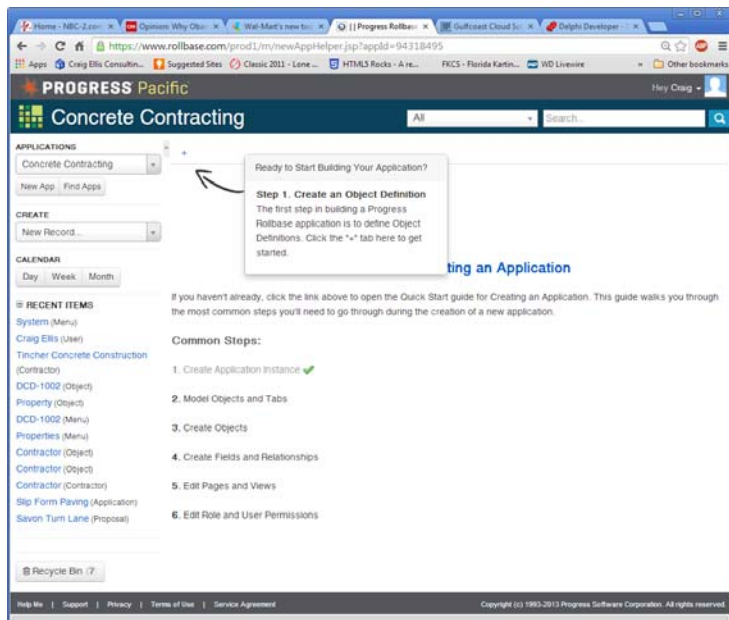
Home - NBC-2.com | Opinion: Why Oba | Wal-Mart's new to | | Progress Rollbase | Gulfcoast Cloud Sc | Delphi Developer

https://www.rollbase.com/prod1/m/newAppHelper.jsp?appId=94318495

Apps | Craig Ellis Consultin... | Suggested Sites | Classic 2011 - Lone ... | HTML5 Rocks - A re... | FKCS - Florida Kartin... | WD Livewire | Other bookmarks

PROGRESS Pacific

Hey Craig

Concrete Contracting

All

Search...

APPLICATIONS

Concrete Contracting

New App | Find Apps

CREATE

New Record...

CALENDAR

Day | Week | Month

RECENT ITEMS

System (Menu)
Craig Ellis (User)
Tincher Concrete Construction (Contractor)
DCD-1002 (Object)
Property (Object)
DCD-1002 (Menu)
Properties (Menu)
Contractor (Object)
Contractor (Object)
Contractor (Contractor)
Slip Form Paving (Application)
Savon Turn Lane (Proposal)

Recycle Bin (7)

+

Ready to Start Building Your Application?

Step 1. Create an Object Definition
The first step in building a Progress Rollbase application is to define Object Definitions. Click the "+" tab here to get started.

ting an Application

If you haven't already, click the link above to open the Quick Start guide for Creating an Application. This guide walks you through the most common steps you'll need to go through during the creation of a new application.

Common Steps:

1. Create Application Instance

2. Model Objects and Tabs

3. Create Objects

4. Create Fields and Relationships

5. Edit Pages and Views

6. Edit Role and User Permissions

Help Me | Support | Privacy | Terms of Use | Service Agreement

Copyright (c) 1993-2013 Progress Software Corporation. All rights reserved.